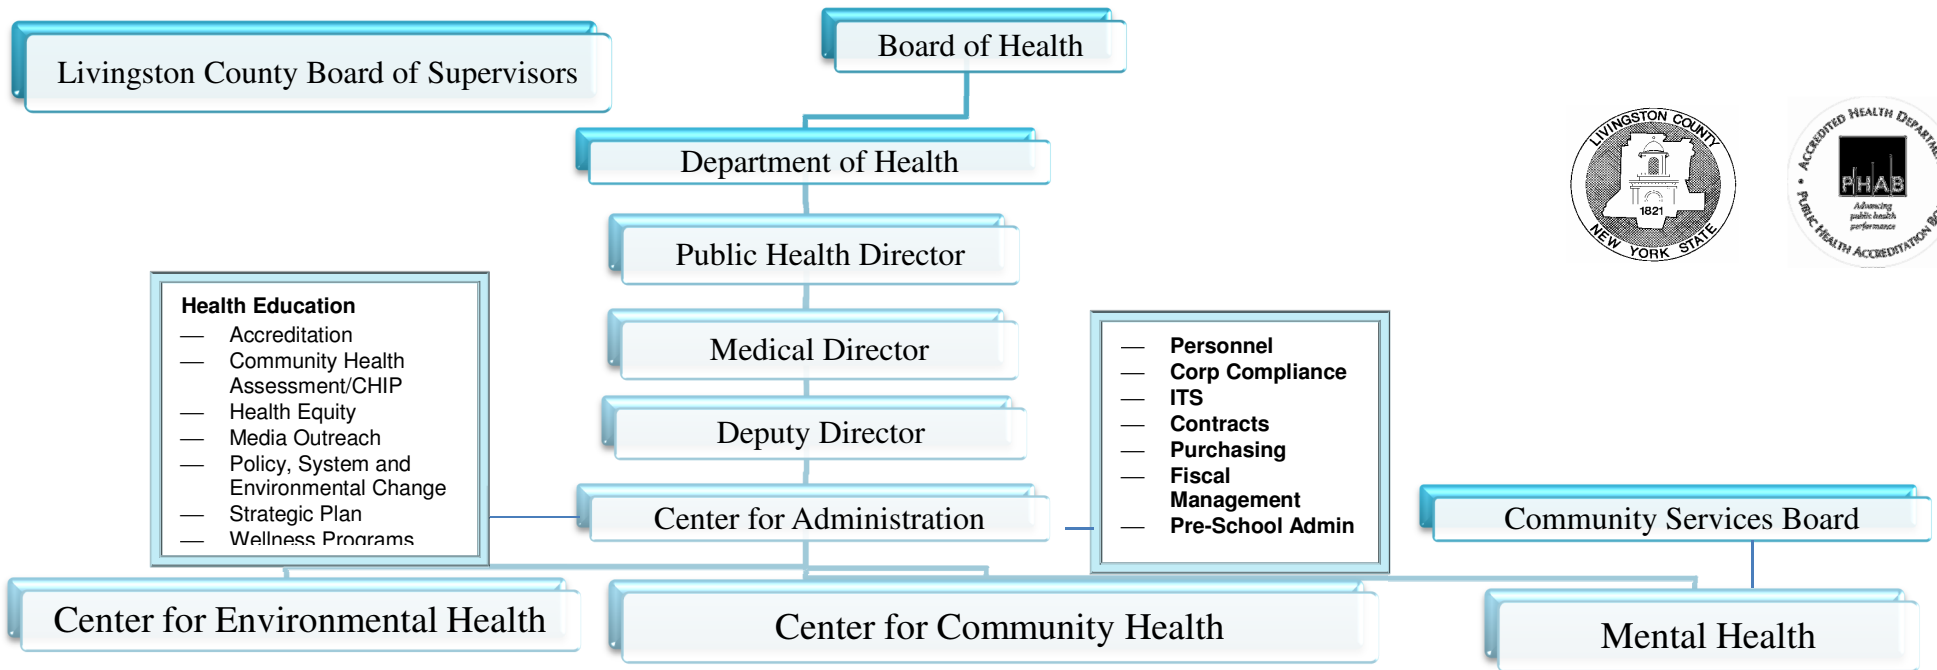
Livingston County Board of Supervisors

Board of Health

Department of Health

Public Health Director

Medical Director

Deputy Director

Center for Administration

LIVINGSTON COUNTY 1821 NEW YORK STATE

ACCREDITED HEALTH DEPARTMENT PHAB Advancing public health performance PUBLIC HEALTH ACCREDITATION BOARD

Health Education
— Accreditation
— Community Health Assessment/CHIP
— Health Equity
— Media Outreach
— Policy, System and Environmental Change
— Strategic Plan
— Wellness Programs

— Personnel
— Corp Compliance
— ITS
— Contracts
— Purchasing
— Fiscal Management
— Pre-School Admin

Community Services Board

Center for Environmental Health

Center for Community Health

Mental Health